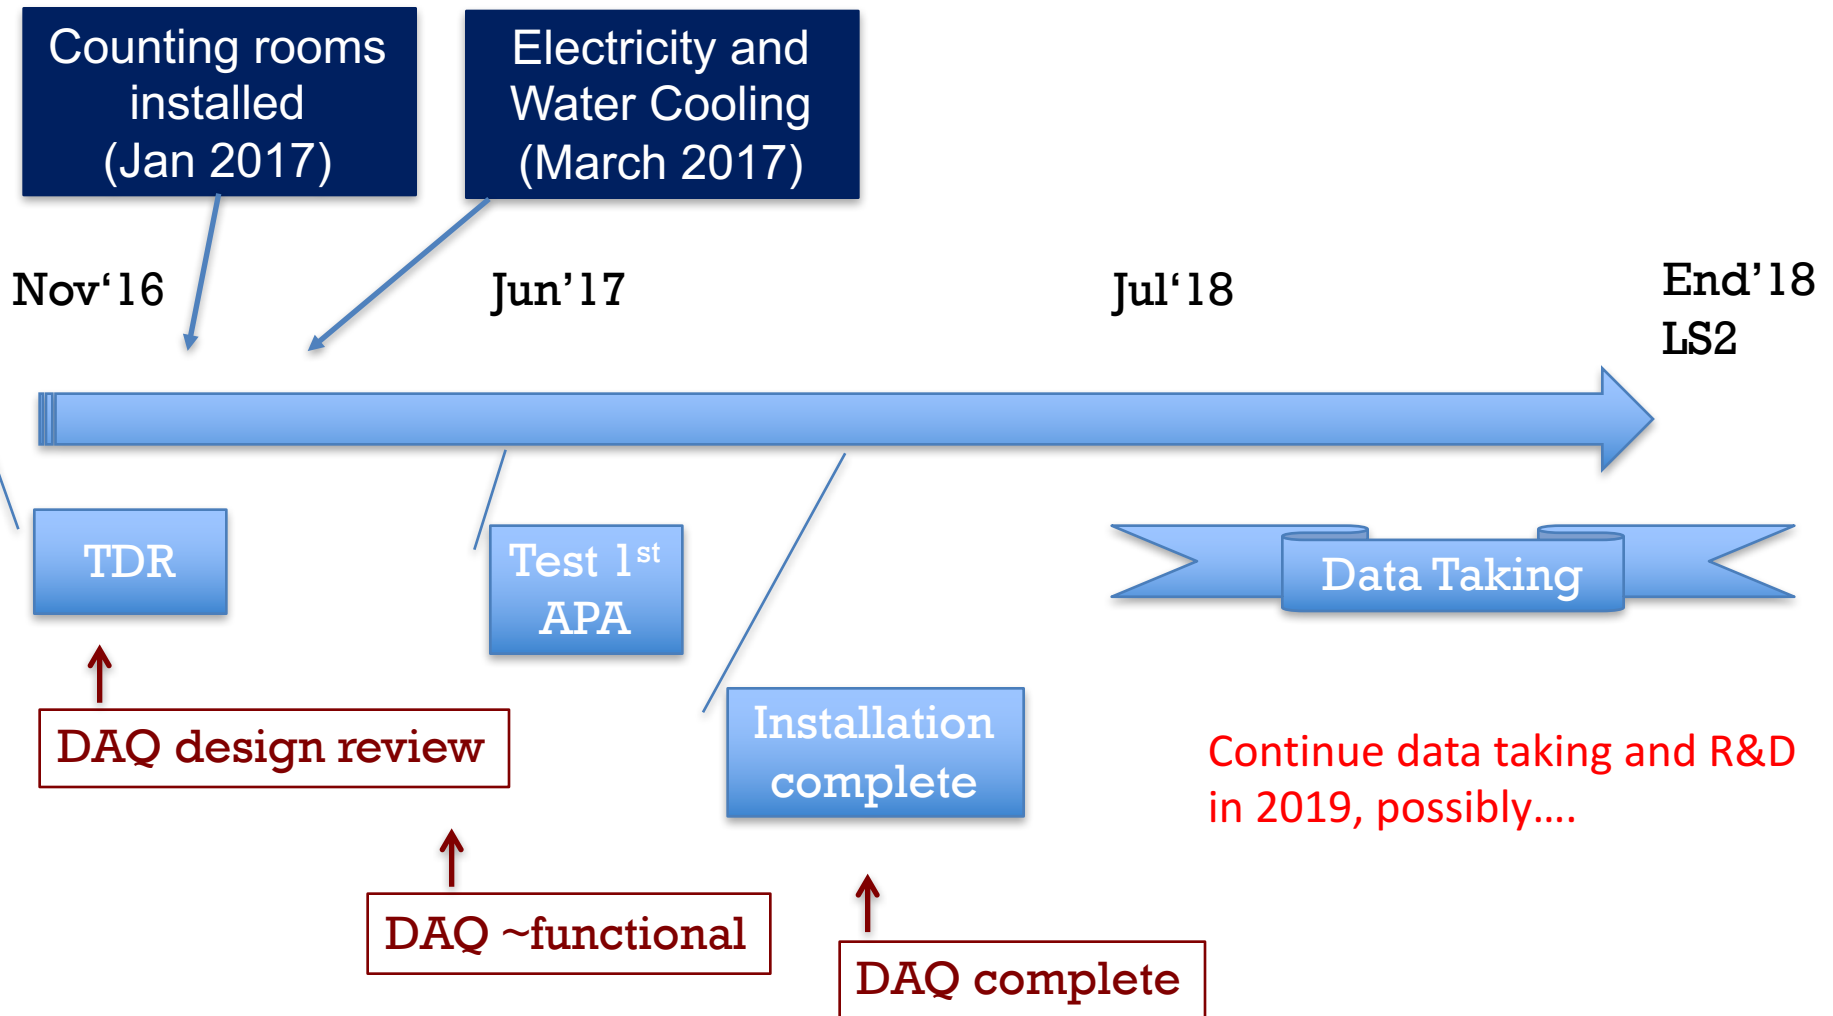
Counting rooms installed (Jan 2017)

Electricity and Water Cooling (March 2017)

Nov‘16

Jun’17

Jul‘18

End’18 LS2

TDR

Test 1$^{st}$ APA

Data Taking

DAQ design review

Installation complete

Continue data taking and R&D in 2019, possibly….

DAQ ~functional

DAQ complete